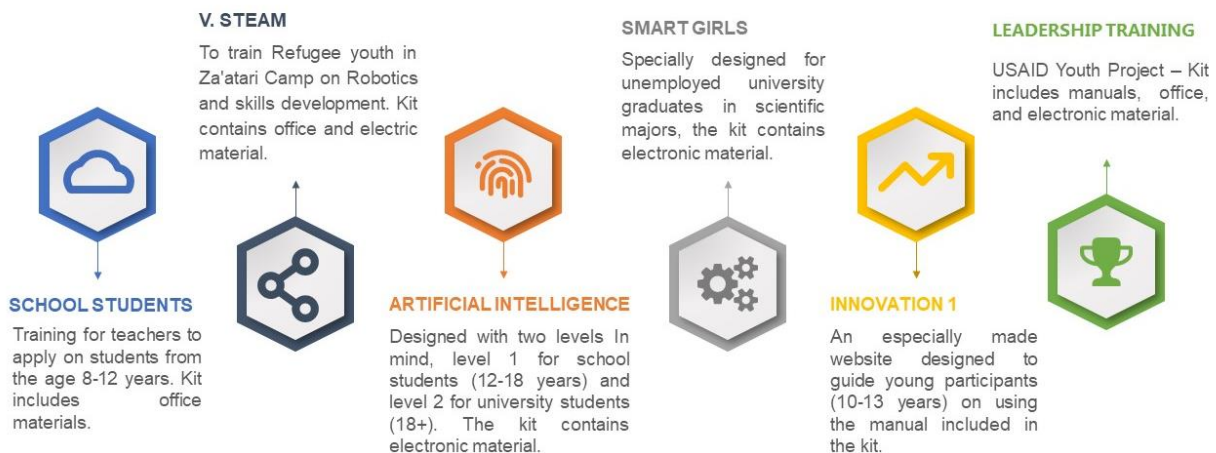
V. STEAM

To train Refugee youth in Za'atari Camp on Robotics and skills development. Kit contains office and electric material.

SMART GIRLS

Specially designed for unemployed university graduates in scientific majors, the kit contains electronic material.

LEADERSHIP TRAINING

USAID Youth Project – Kit includes manuals, office, and electronic material.

SCHOOL STUDENTS

Training for teachers to apply on students from the age 8-12 years. Kit includes office materials.

ARTIFICIAL INTELLIGENCE

Designed with two levels In mind, level 1 for school students (12-18 years) and level 2 for university students (18+). The kit contains electronic material.

INNOVATION 1

An especially made website designed to guide young participants (10-13 years) on using the manual included in the kit.